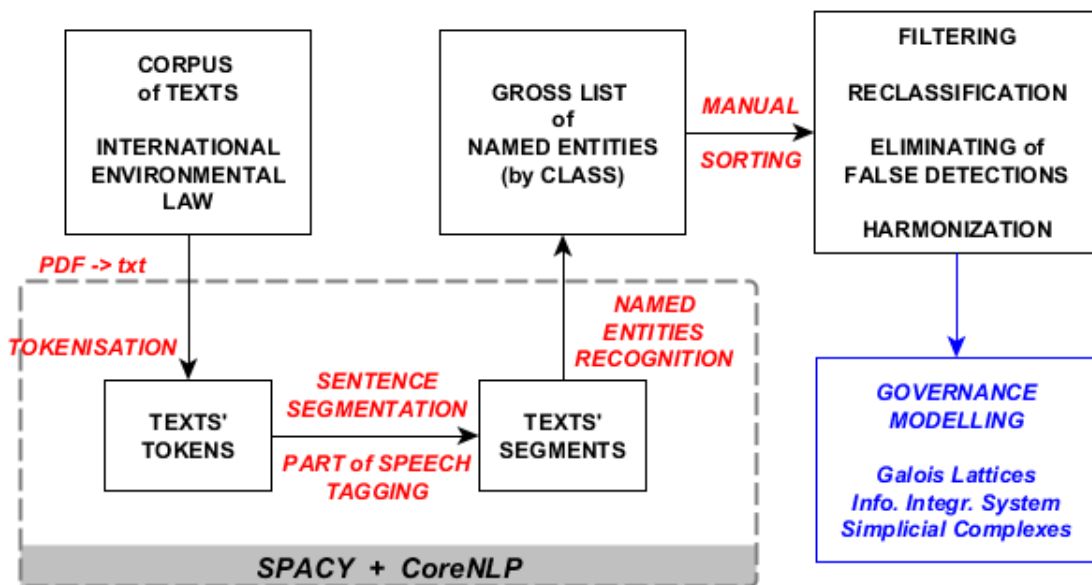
CORPUS
of TEXTS

INTERNATIONAL
ENVIRONMENTAL
LAW

GROSS LIST
of
NAMED ENTITIES
(by CLASS)

MANUAL

SORTING

FILTERING

RECLASSIFICATION

ELIMINATING of
FALSE DETECTIONS

HARMONIZATION

PDF -> txt

TOKENISATION

NAMED
ENTITIES
RECOGNITION

TEXTS'
TOKENS

SENTENCE
SEGMENTATION

PART of SPEECH
TAGGING

TEXTS'
SEGMENTS

GOVERNANCE
MODELLING

Galois Lattices
Info. Integr. System
Simplicial Complexes

SPACY + CoreNLP